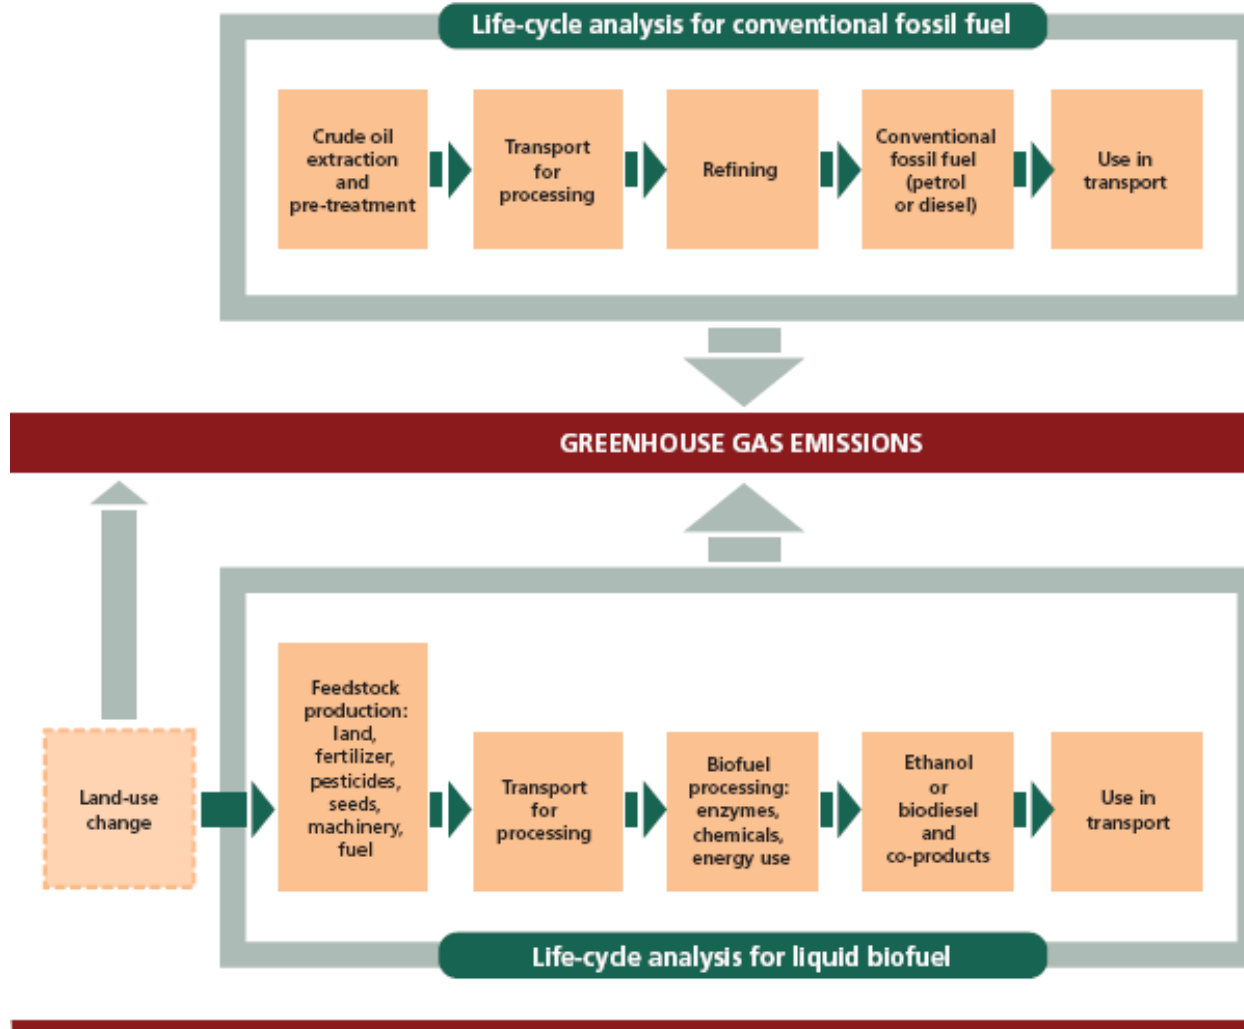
Life-cycle analysis for conventional fossil fuel

Crude oil extraction and pre-treatment

Transport for processing

Refining

Conventional fossil fuel (petrol or diesel)

Use in transport

GREENHOUSE GAS EMISSIONS

Land-use change

Feedstock production: land, fertilizer, pesticides, seeds, machinery, fuel

Transport for processing

Biofuel processing: enzymes, chemicals, energy use

Ethanol or biodiesel and co-products

Use in transport

Life-cycle analysis for liquid biofuel